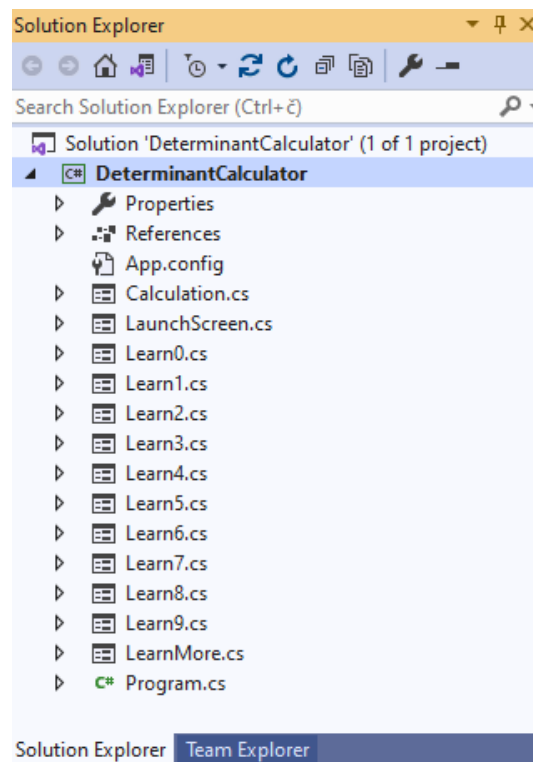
Solution Explorer

Search Solution Explorer (Ctrl+č)

Solution 'DeterminantCalculator' (1 of 1 project)
C# DeterminantCalculator
Properties
References
App.config
Calculation.cs
LaunchScreen.cs
Learn0.cs
Learn1.cs
Learn2.cs
Learn3.cs
Learn4.cs
Learn5.cs
Learn6.cs
Learn7.cs
Learn8.cs
Learn9.cs
LearnMore.cs
C# Program.cs

Solution Explorer Team Explorer